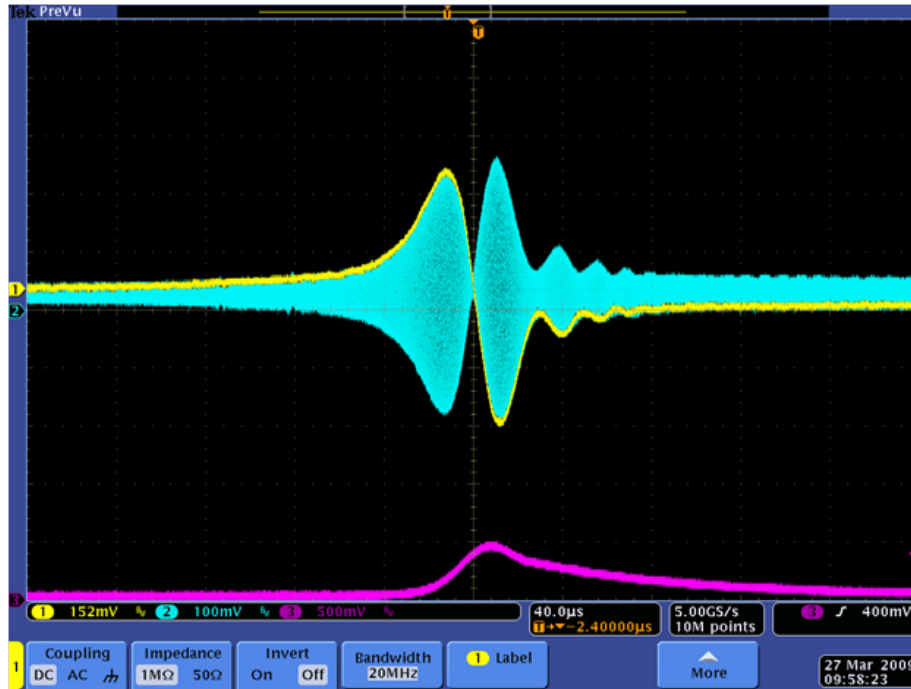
Tek PreVu

T

1
2
3

1 152mV 2 100mV 3 500mV

40.0µs
T→▼−2.40000µs

5.00GS/s
10M points

3 ʃ 400mV

1

Coupling
DC AC

Impedance
1MΩ 50Ω

Invert
On Off

Bandwidth
20MHz

1 Label

More

27 Mar 2009
09:58:23